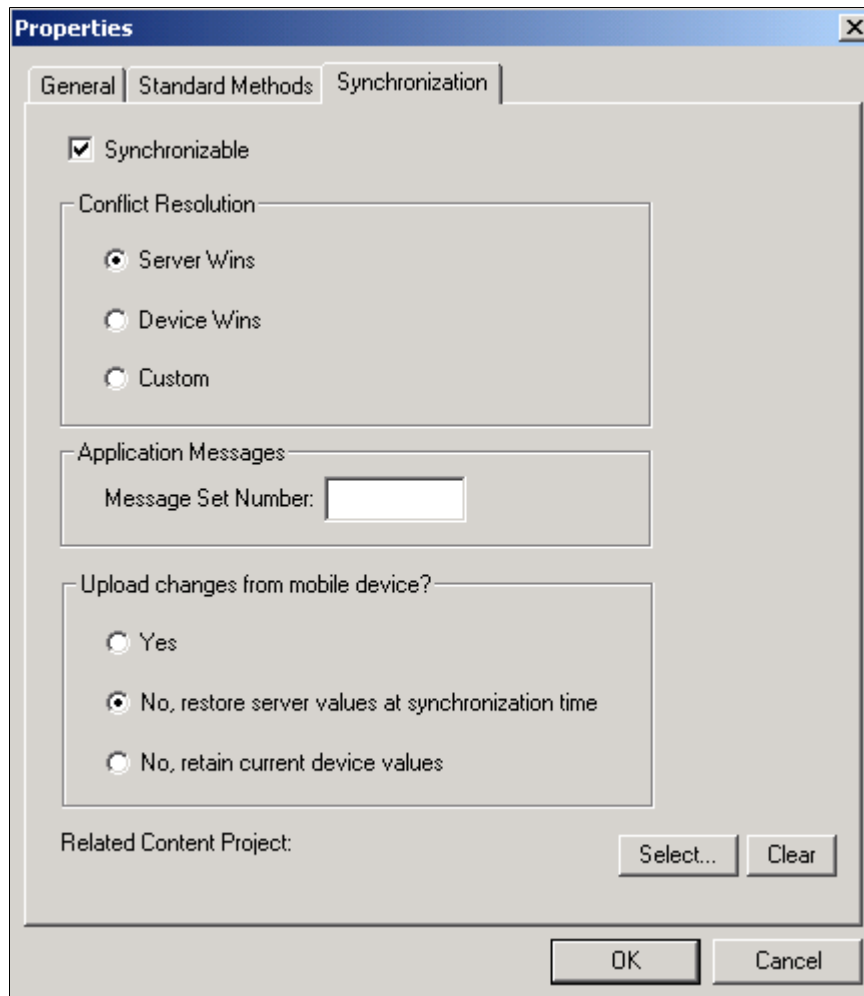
Properties

General | Standard Methods | Synchronization

Synchronizable

Conflict Resolution

Server Wins

Device Wins

Custom

Application Messages

Message Set Number:

Upload changes from mobile device?

Yes

No, restore server values at synchronization time

No, retain current device values

Related Content Project:

Select...

Clear

OK

Cancel